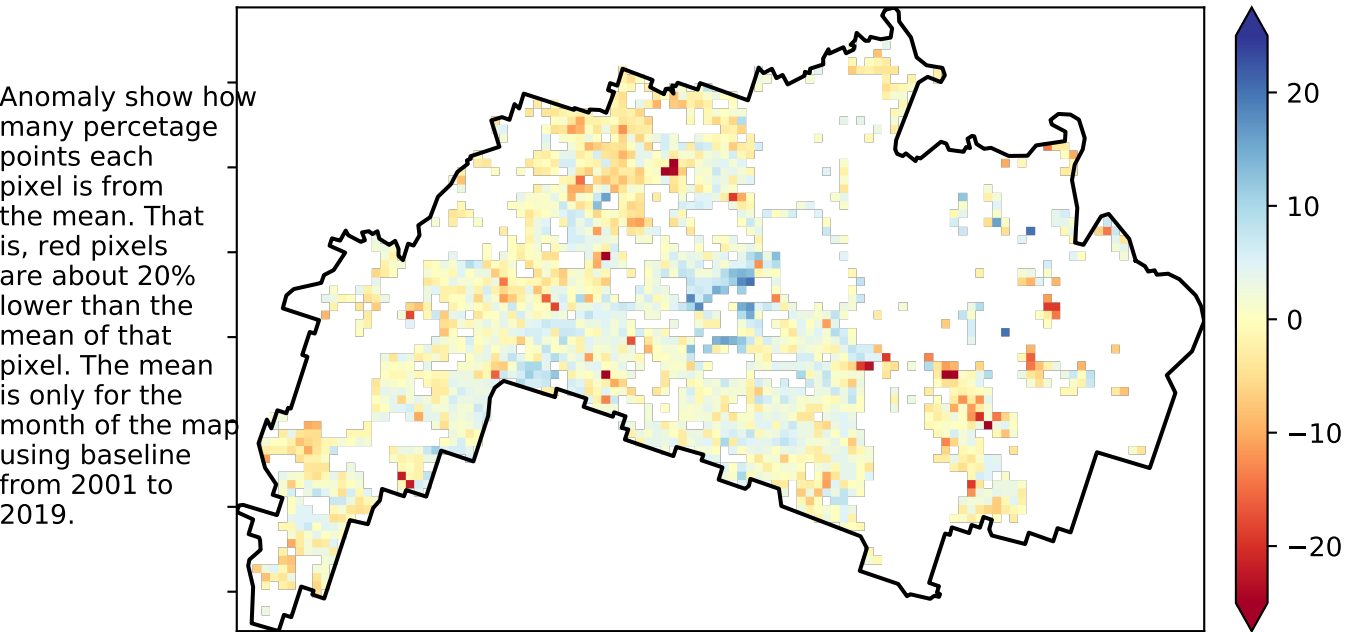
Anomaly show how many percetage points each pixel is from the mean. That is, red pixels are about 20% lower than the mean of that pixel. The mean is only for the month of the map using baseline from 2001 to 2019.

20
10
0
−10
−20